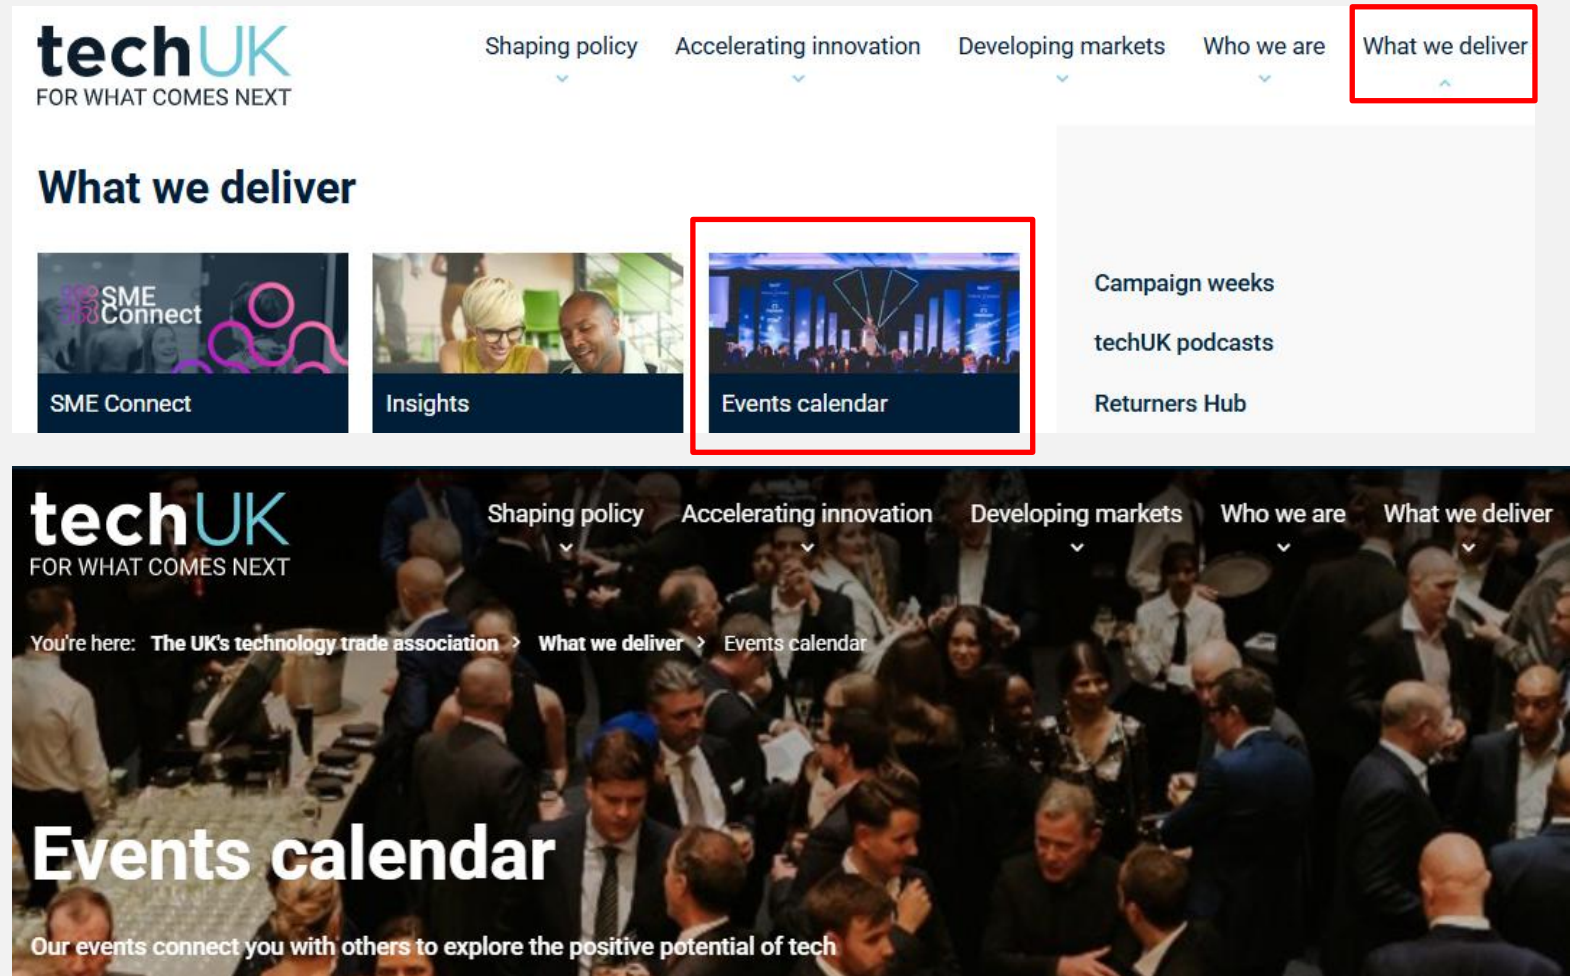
techUK
FOR WHAT COMES NEXT

Shaping policy
Accelerating innovation
Developing markets
Who we are
What we deliver

What we deliver

SME Connect

SME Connect

Insights

Events calendar

Campaign weeks
techUK podcasts
Returners Hub

techUK
FOR WHAT COMES NEXT

Shaping policy
Accelerating innovation
Developing markets
Who we are
What we deliver

You're here: The UK's technology trade association > What we deliver > Events calendar

Events calendar

Our events connect you with others to explore the positive potential of tech